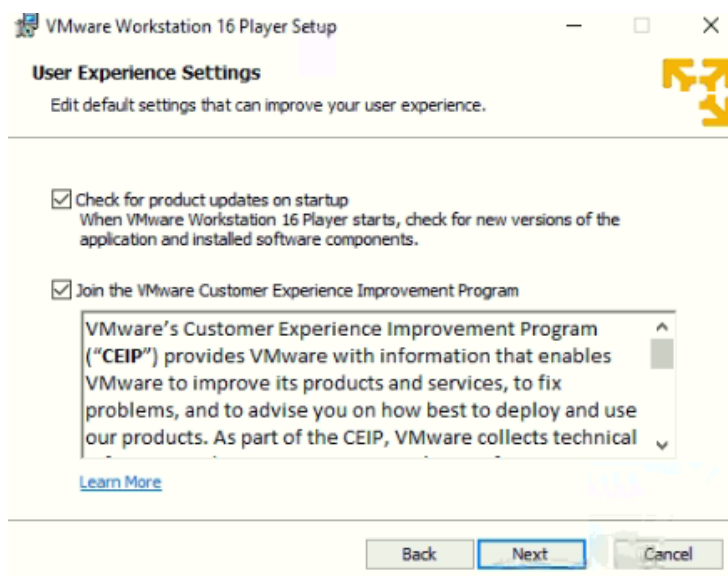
VMware Workstation 16 Player Setup

User Experience Settings

Edit default settings that can improve your user experience.

Check for product updates on startup
When VMware Workstation 16 Player starts, check for new versions of the application and installed software components.

Join the VMware Customer Experience Improvement Program

VMware's Customer Experience Improvement Program ("CEIP") provides VMware with information that enables VMware to improve its products and services, to fix problems, and to advise you on how best to deploy and use our products. As part of the CEIP, VMware collects technical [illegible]

Learn More

Back Next Cancel